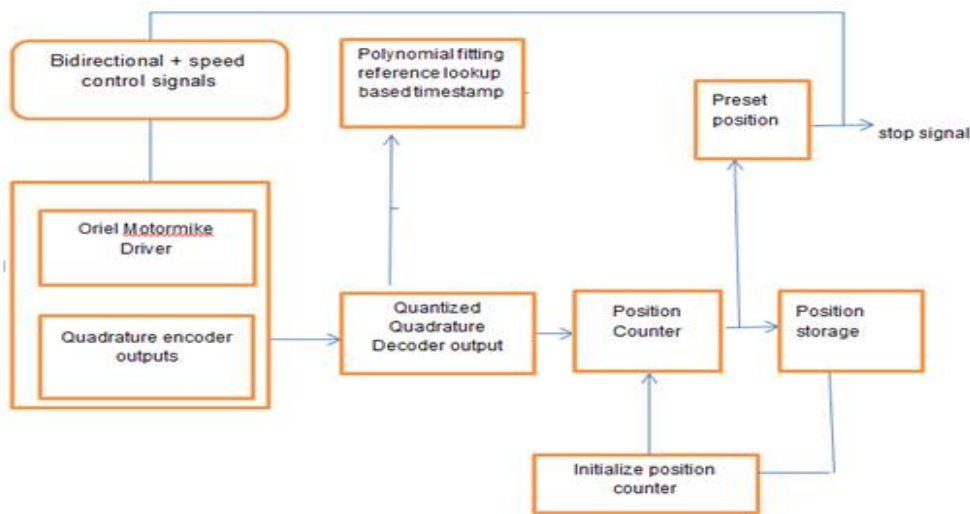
Bidirectional + speed control signals

Polynomial fitting reference lookup based timestamp

Preset position

stop signal

Oriel Motormike Driver

Quadrature encoder outputs

Quantized Quadrature Decoder output

Position Counter

Position storage

Initialize position counter